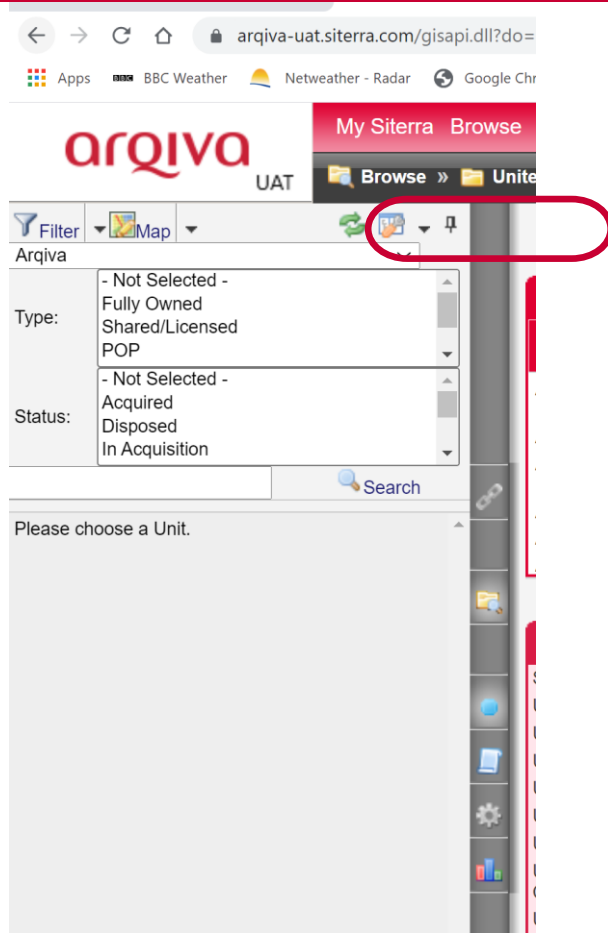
arqiva-uat.siterra.com/gisapi.dll?do=

Apps BBC Weather Netweather - Radar Google Chr

arqiva UAT

My Siterra Browse

Browse » Unite

Filter Map

Arqiva

Type:
- Not Selected -
Fully Owned
Shared/Licensed
POP

Status:
- Not Selected -
Acquired
Disposed
In Acquisition

Search

Please choose a Unit.